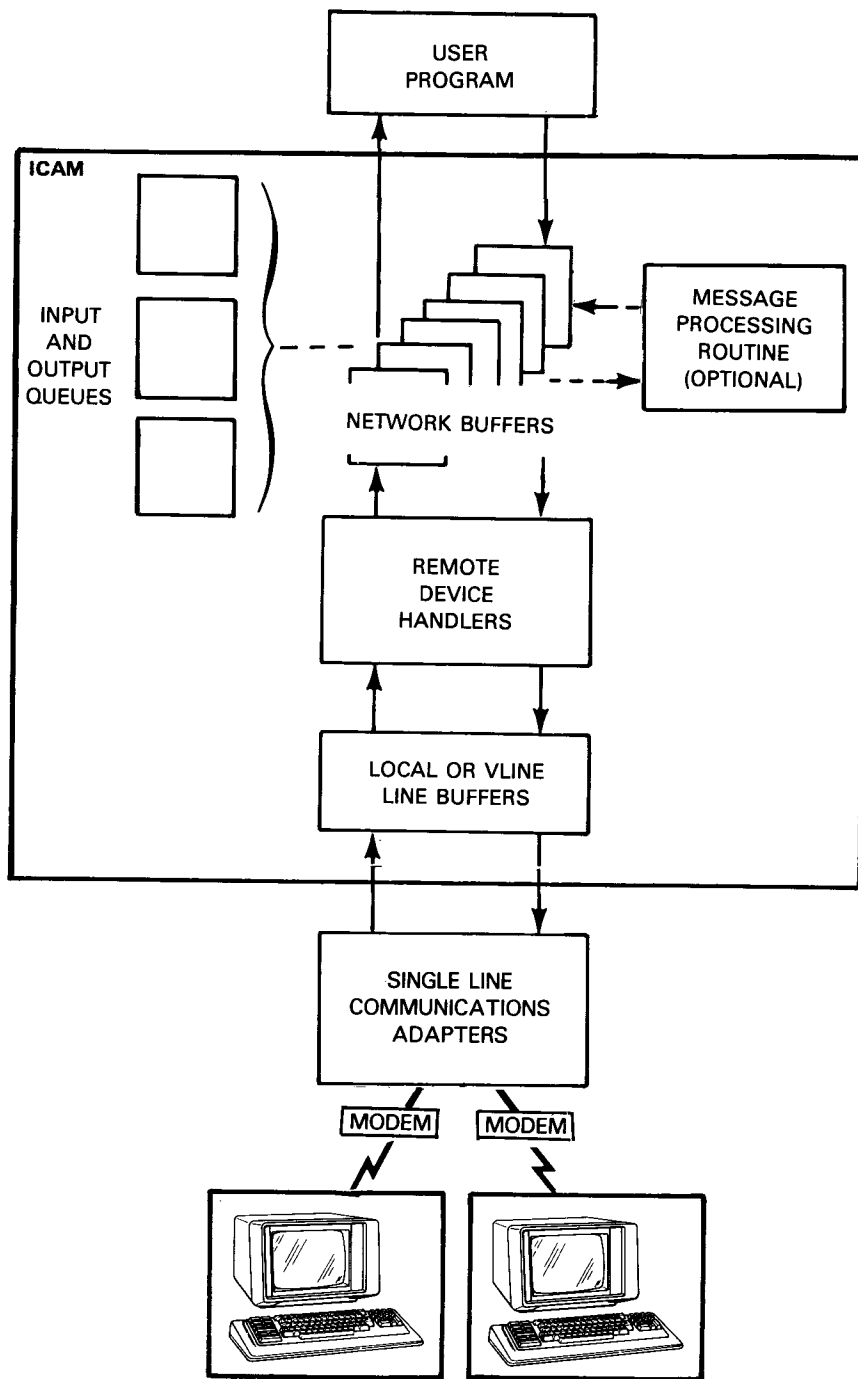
USER PROGRAM

ICAM

INPUT AND OUTPUT QUEUES

MESSAGE PROCESSING ROUTINE (OPTIONAL)

NETWORK BUFFERS

REMOTE DEVICE HANDLERS

LOCAL OR VLINE LINE BUFFERS

SINGLE LINE COMMUNICATIONS ADAPTERS

MODEM

MODEM